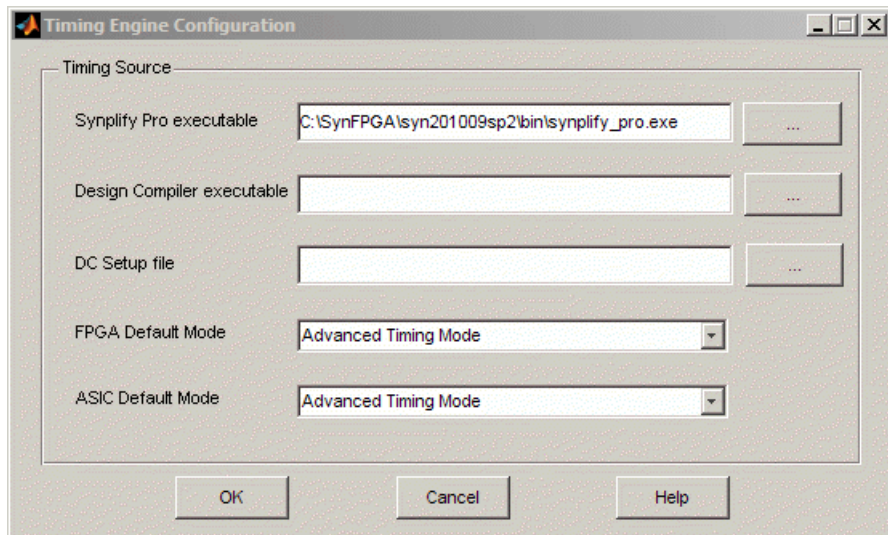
Timing Engine Configuration

Timing Source

Synplify Pro executable C:\SynFPGA\syn201009sp2\bin\synplify_pro.exe ...

Design Compiler executable ...

DC Setup file ...

FPGA Default Mode Advanced Timing Mode

ASIC Default Mode Advanced Timing Mode

OK Cancel Help